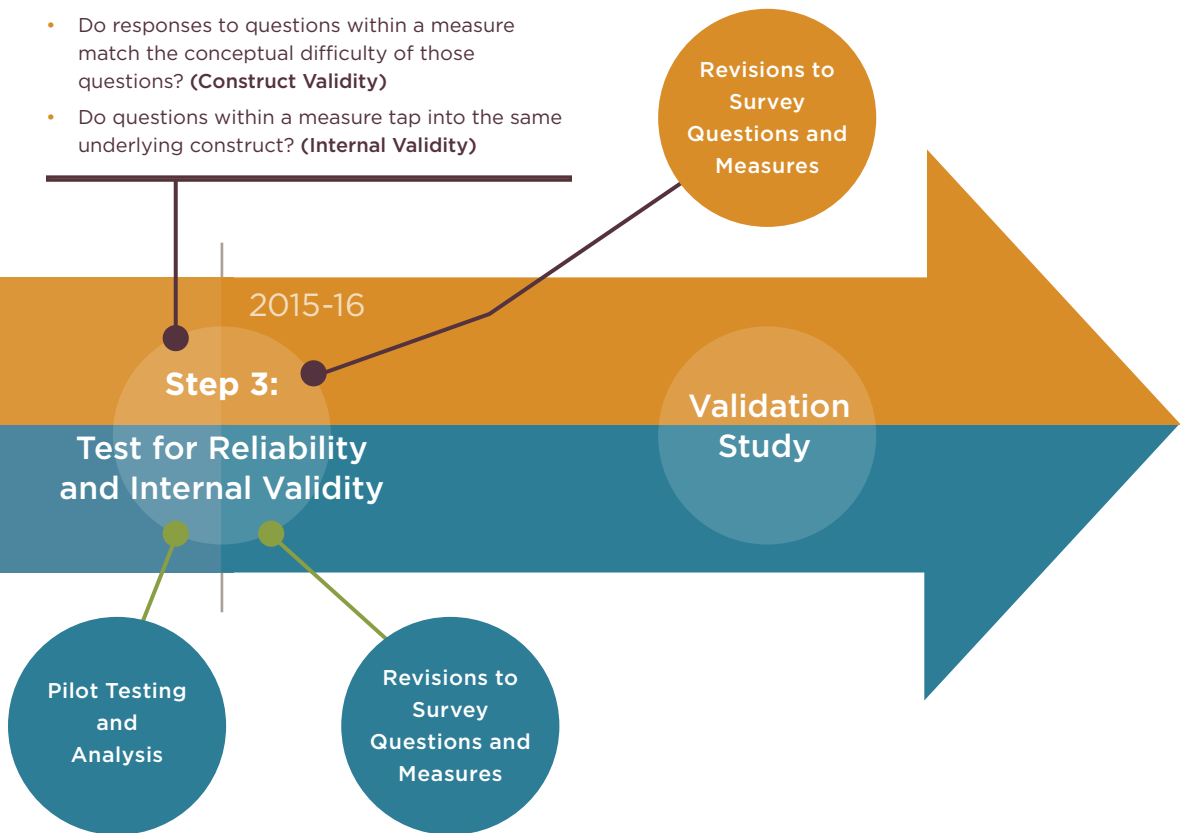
- Do responses to questions within a measure match the conceptual difficulty of those questions? **(Construct Validity)**
- Do questions within a measure tap into the same underlying construct? **(Internal Validity)**

Revisions to Survey Questions and Measures

2015-16

Step 3:

Test for Reliability and Internal Validity

Validation Study

Pilot Testing and Analysis

Revisions to Survey Questions and Measures